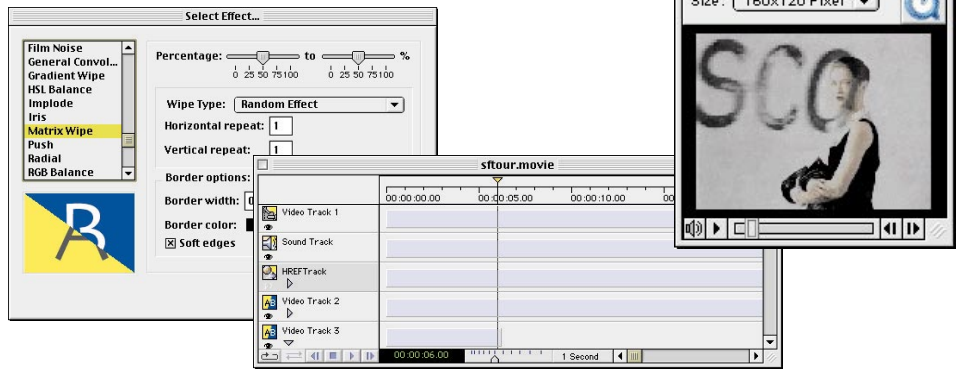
Select Effect...

Film Noise
General Convol...
Gradient Wipe
HSL Balance
Implode
Iris
Matrix Wipe
Push
Radial
RGB Balance

Percentage: to %
0 25 50 75 100 0 25 50 75 100

Wipe Type: Random Effect
Horizontal repeat: 1
Vertical repeat: 1
Border options:
Border width: 0
Border color:
☒ Soft edges

Size: 160x120 Pixel

SCO

sftour.movie

00:00:00.00 00:00:05.00 00:00:10.00
Video Track 1
Sound Track
HREFTrack
Video Track 2
Video Track 3
00:00:06.00
1 Second